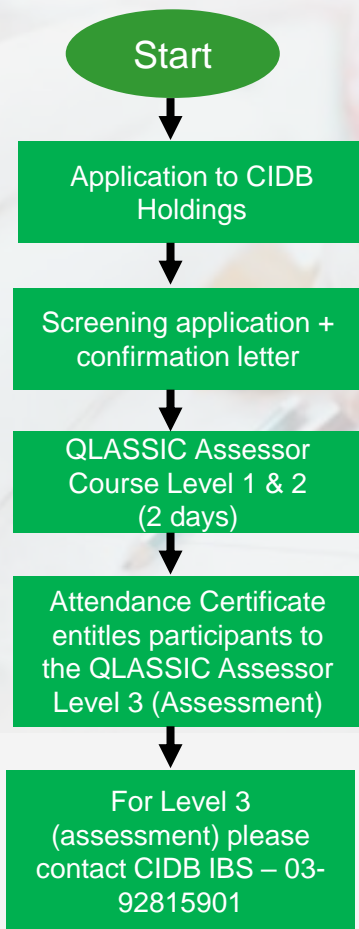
Start

Application to CIDB Holdings

Screening application + confirmation letter

QLASSIC Assessor Course Level 1 & 2 (2 days)

Attendance Certificate entitles participants to the QLASSIC Assessor Level 3 (Assessment)

For Level 3 (assessment) please contact CIDB IBS – 03-92815901